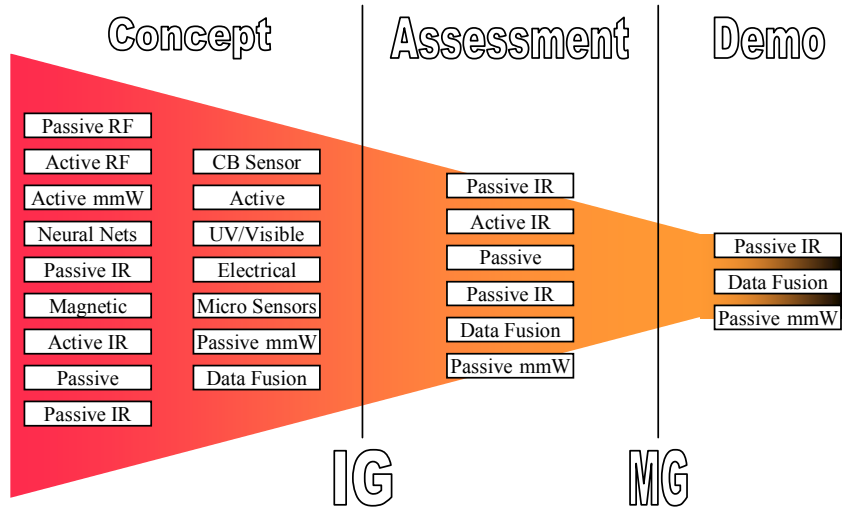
Concept

Assessment

Demo

Passive RF
Active RF
Active mmW
Neural Nets
Passive IR
Magnetic
Active IR
Passive
Passive IR

CB Sensor
Active
UV/Visible
Electrical
Micro Sensors
Passive mmW
Data Fusion

Passive IR
Active IR
Passive
Passive IR
Data Fusion
Passive mmW

Passive IR
Data Fusion
Passive mmW

IG

MG